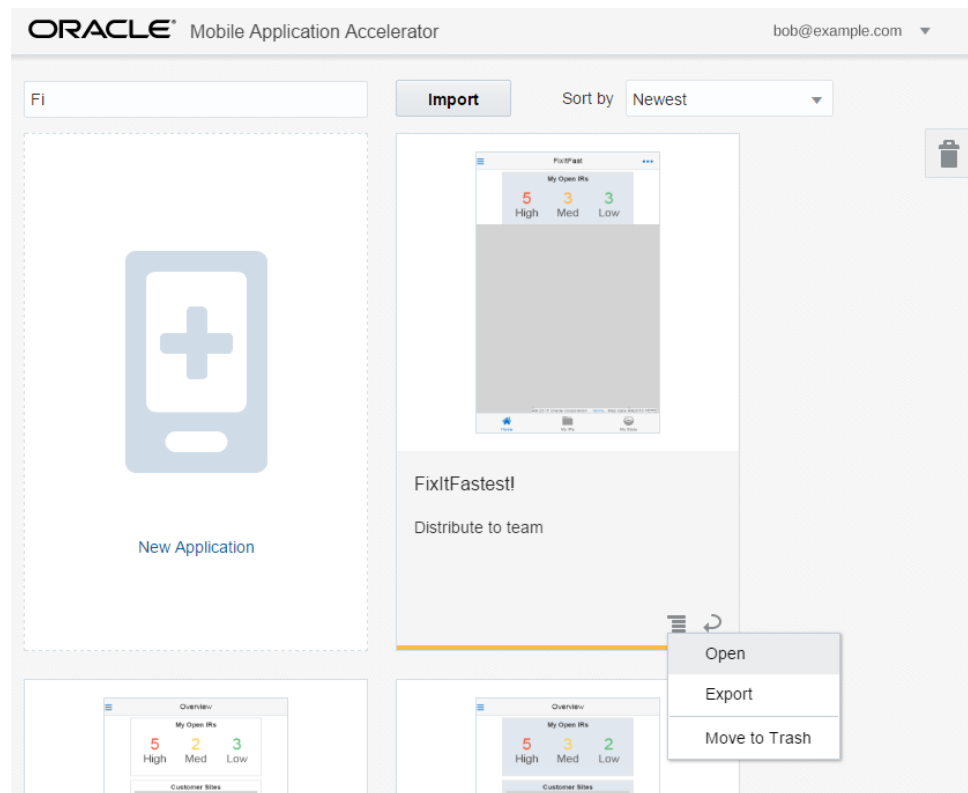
ORACLE Mobile Application Accelerator

bob@example.com

Fi

Import

Sort by Newest

New Application

FixItFast

My Open IRs

5 High 3 Med 3 Low

Home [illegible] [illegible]

FixItFastest!

Distribute to team

Open

Export

Move to Trash

Overview

My Open IRs

5 High 2 Med 3 Low

Customer Sites

Overview

My Open IRs

5 High 3 Med 2 Low

Customer Sites